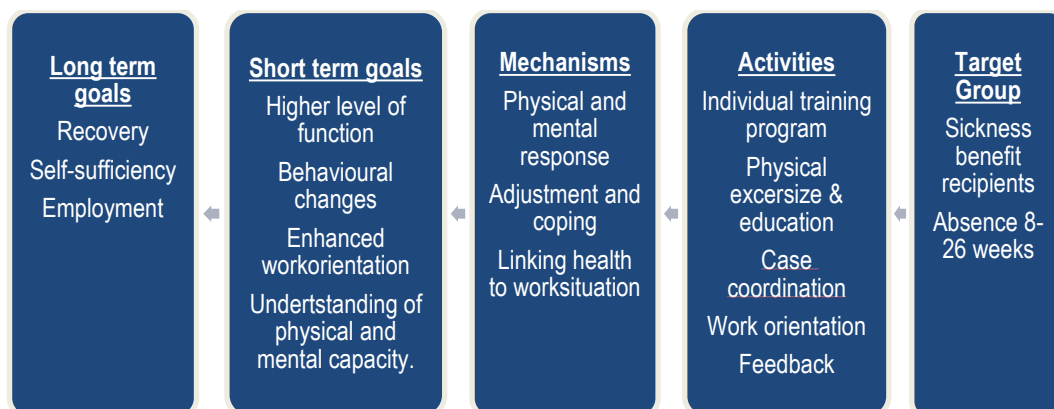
Long term goals
Recovery
Self-sufficiency
Employment

Short term goals
Higher level of function
Behavioural changes
Enhanced workorientation
Undertstanding of physical and mental capacity.

Mechanisms
Physical and mental response
Adjustment and coping
Linking health to worksituation

Activities
Individual training program
Physical excersize & education
Case coordination
Work orientation
Feedback

Target Group
Sickness benefit recipients
Absence 8-26 weeks